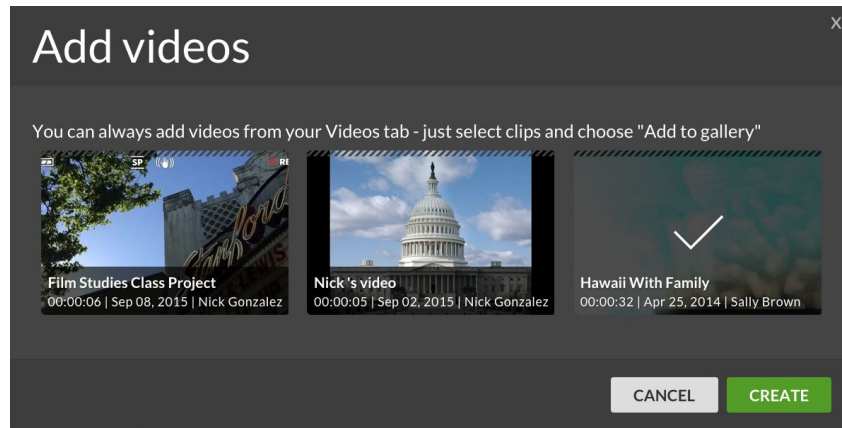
Add videos

x

You can always add videos from your Videos tab - just select clips and choose "Add to gallery"

SP

RE

Film Studies Class Project
00:00:06 | Sep 08, 2015 | Nick Gonzalez

Nick 's video
00:00:05 | Sep 02, 2015 | Nick Gonzalez

Hawaii With Family
00:00:32 | Apr 25, 2014 | Sally Brown

CANCEL

CREATE